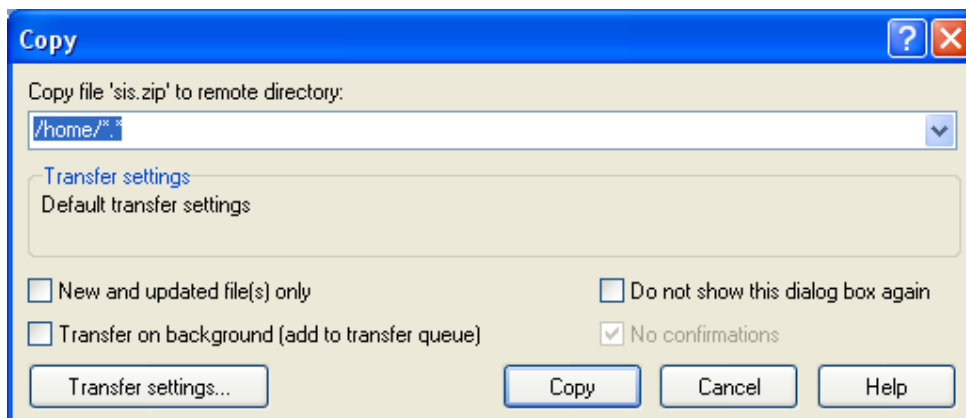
Copy

?

Copy file 'sis.zip' to remote directory:

/home/*.*

Transfer settings

Default transfer settings

New and updated file(s) only

Do not show this dialog box again

Transfer on background (add to transfer queue)

No confirmations

Transfer settings...

Copy

Cancel

Help